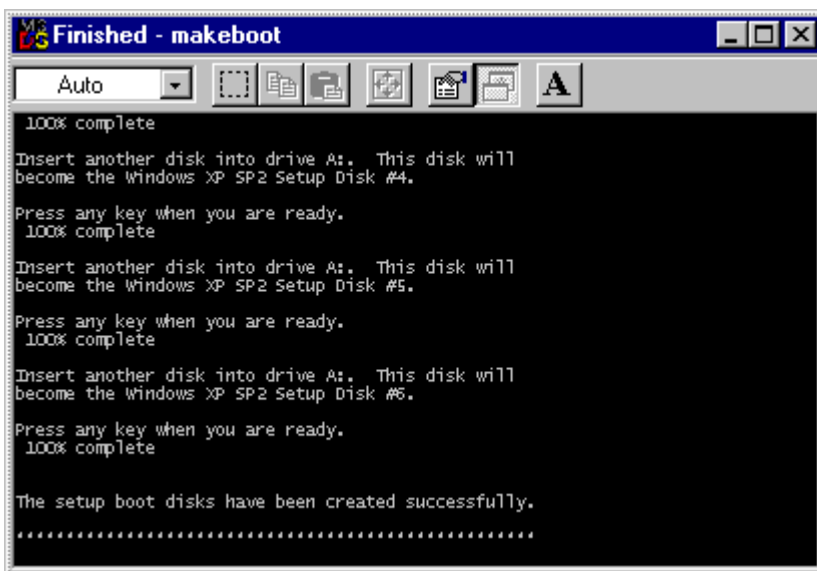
Finished - makeboot

Auto

100% complete

Insert another disk into drive A:. This disk will become the Windows XP SP2 Setup Disk #4.

Press any key when you are ready.
100% complete

Insert another disk into drive A:. This disk will become the Windows XP SP2 Setup Disk #5.

Press any key when you are ready.
100% complete

Insert another disk into drive A:. This disk will become the Windows XP SP2 Setup Disk #6.

Press any key when you are ready.
100% complete

The setup boot disks have been created successfully.

**************************************************